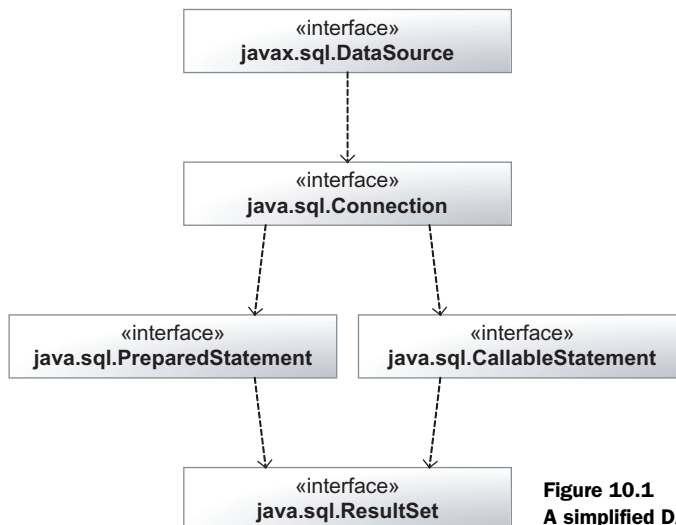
«interface»
javax.sql.DataSource

«interface»
java.sql.Connection

«interface»
java.sql.PreparedStatement

«interface»
java.sql.CallableStatement

«interface»
java.sql.ResultSet

Figure 10.1
A simplified D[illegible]